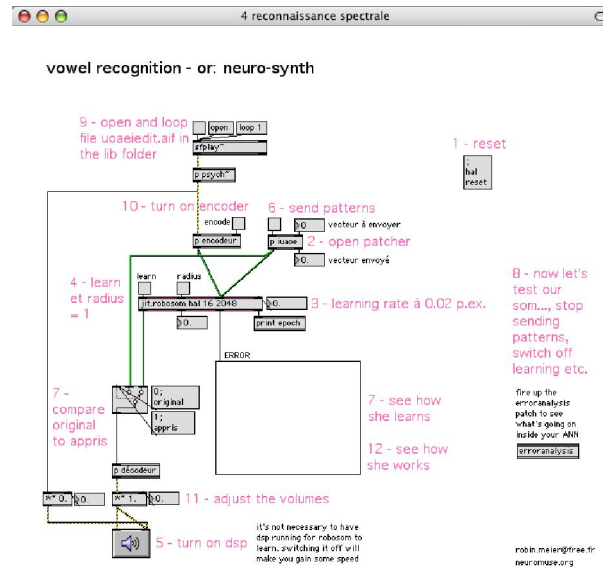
4 reconnaissance spectrale

vowel recognition - or: neuro-synth

9 - open and loop file uoaeiedit.aif in the lib folder

open loop 1

sfplay~

p psych~

1 - reset

; hal reset

10 - turn on encoder

encode

p encodeur

6 - send patterns

0. vecteur à envoyer

p uaoe 2 - open patcher

0. vecteur envoyé

4 - learn et radius = 1

learn radius

jit.robosom hal 16 2048

0. 3 - learning rate à 0.02 p.ex.

0.

print epoch

8 - now let's test our som..., stop sending patterns, switch off learning etc.

ERROR

7 - compare original to appris

0; original

1; appris

7 - see how she learns

12 - see how she works

fire up the erroranalysis patch to see what's going on inside your ANN

erroranalysis

p décodeur

*~ 0. 0.

*~ 1. 0.

11 - adjust the volumes

5 - turn on dsp

it's not necessary to have dsp running for robosom to learn. switching it off will make you gain some speed

robin.meier@free.fr
neuromuse.org